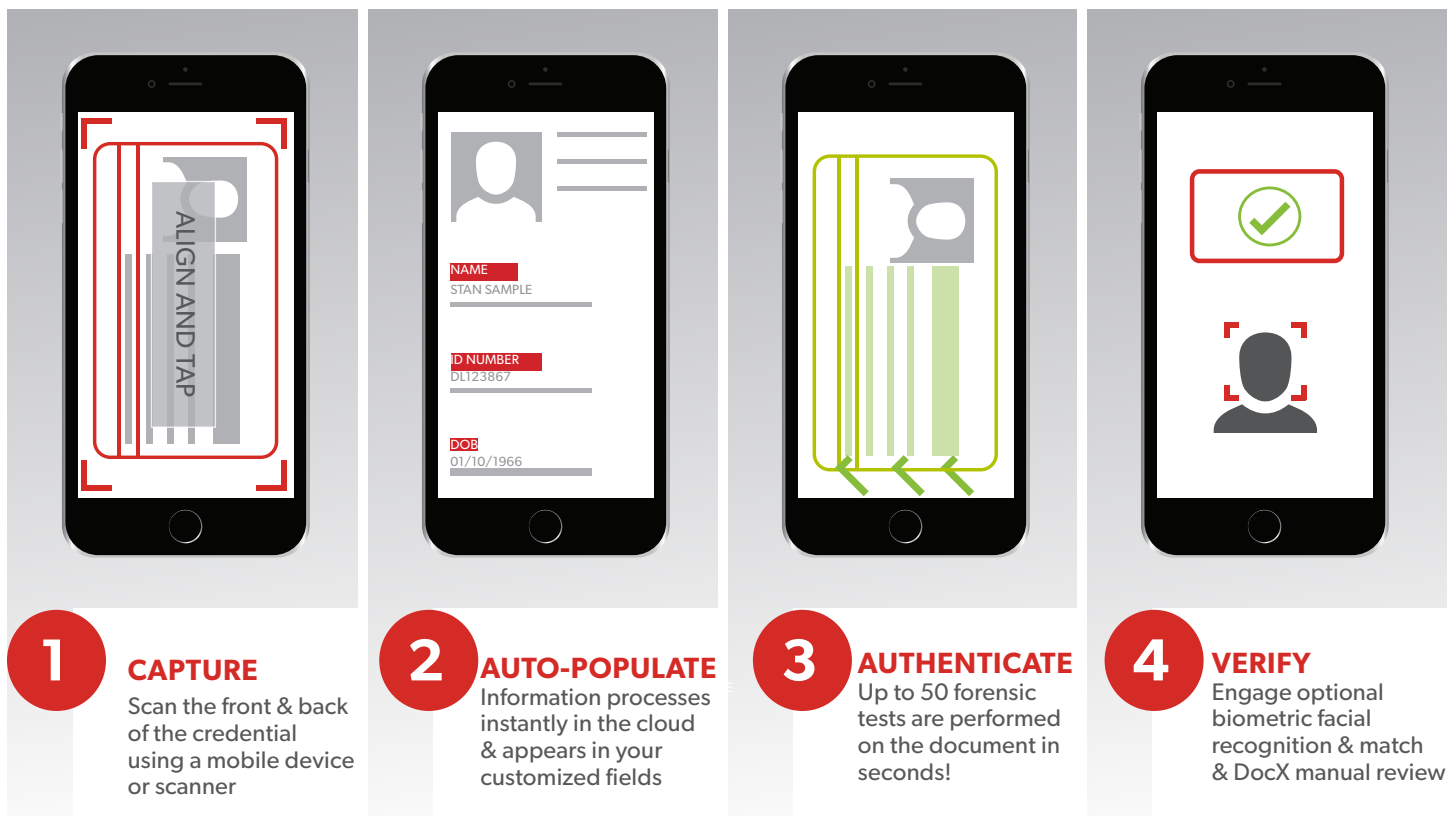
ALIGN AND TAP

NAME
STAN SAMPLE

ID NUMBER
DL123867

DOB
01/10/1966

1
CAPTURE
Scan the front & back of the credential using a mobile device or scanner

2
AUTO-POPULATE
Information processes instantly in the cloud & appears in your customized fields

3
AUTHENTICATE
Up to 50 forensic tests are performed on the document in seconds!

4
VERIFY
Engage optional biometric facial recognition & match & DocX manual review